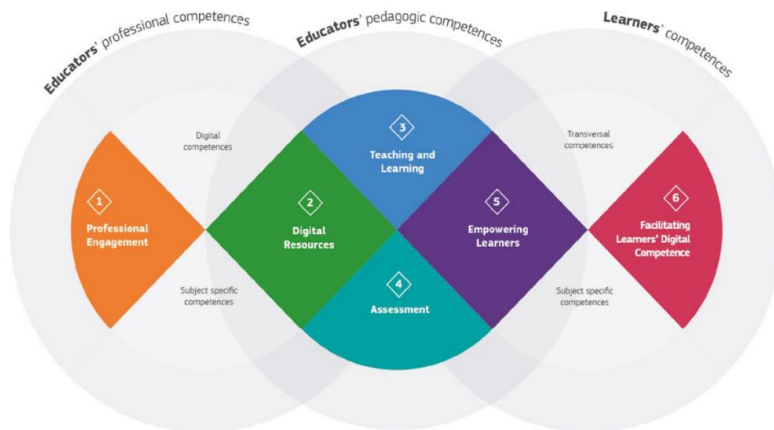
Educators' professional competences

Educators' pedagogic competences

Learners' competences

Digital competences

1
Professional Engagement

Subject specific competences

2
Digital Resources

3
Teaching and Learning

4
Assessment

5
Empowering Learners

Transversal competences

Subject specific competences

6
Facilitating Learners' Digital Competence